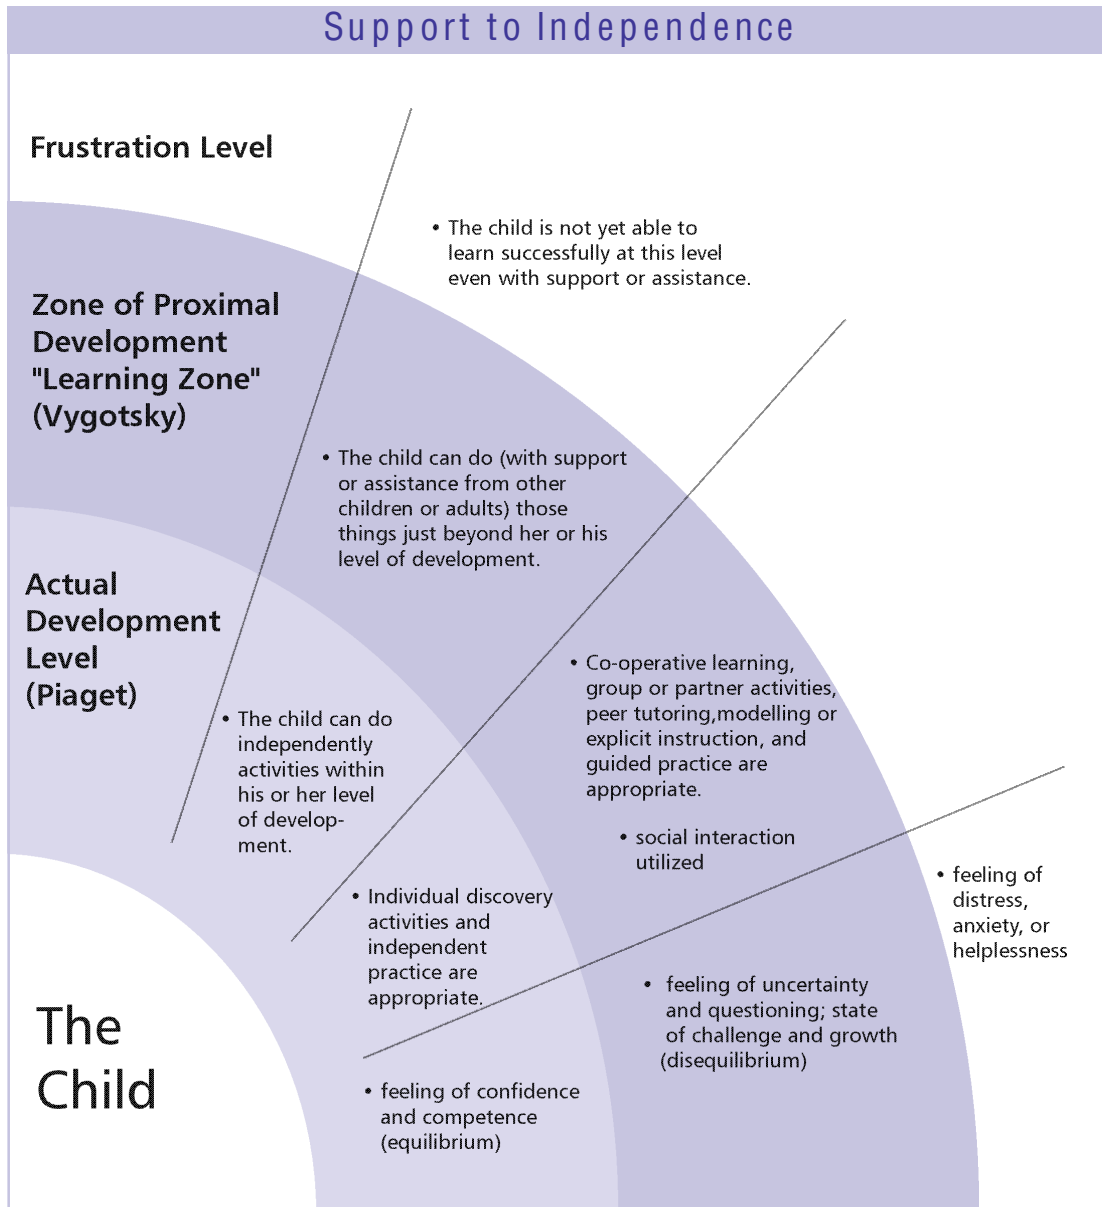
Support to Independence

Frustration Level

• The child is not yet able to learn successfully at this level even with support or assistance.

Zone of Proximal Development "Learning Zone" (Vygotsky)

• The child can do (with support or assistance from other children or adults) those things just beyond her or his level of development.

Actual Development Level (Piaget)

• The child can do independently activities within his or her level of development.

• Co-operative learning, group or partner activities, peer tutoring,modelling or explicit instruction, and guided practice are appropriate.

• social interaction utilized

• feeling of distress, anxiety, or helplessness

• Individual discovery activities and independent practice are appropriate.

• feeling of uncertainty and questioning; state of challenge and growth (disequilibrium)

The Child

• feeling of confidence and competence (equilibrium)